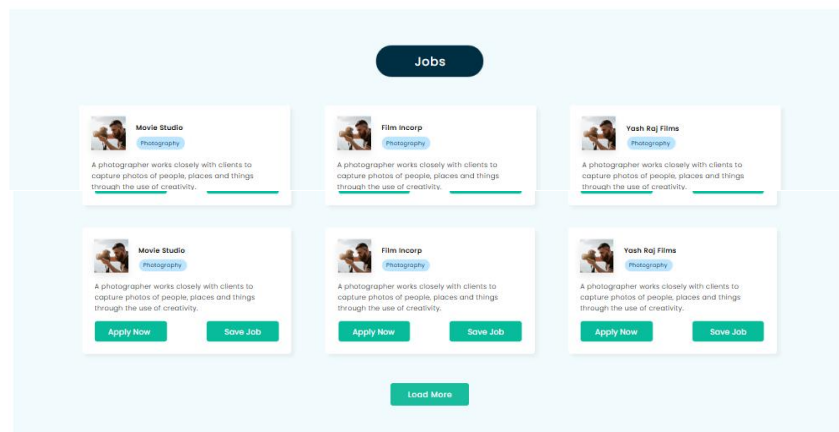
Jobs

Movie Studio
Photography
A photographer works closely with clients to capture photos of people, places and things through the use of creativity.

Film Incorp
Photography
A photographer works closely with clients to capture photos of people, places and things through the use of creativity.

Yash Raj Films
Photography
A photographer works closely with clients to capture photos of people, places and things through the use of creativity.

Movie Studio
Photography
A photographer works closely with clients to capture photos of people, places and things through the use of creativity.
Apply Now
Save Job

Film Incorp
Photography
A photographer works closely with clients to capture photos of people, places and things through the use of creativity.
Apply Now
Save Job

Yash Raj Films
Photography
A photographer works closely with clients to capture photos of people, places and things through the use of creativity.
Apply Now
Save Job

Load More